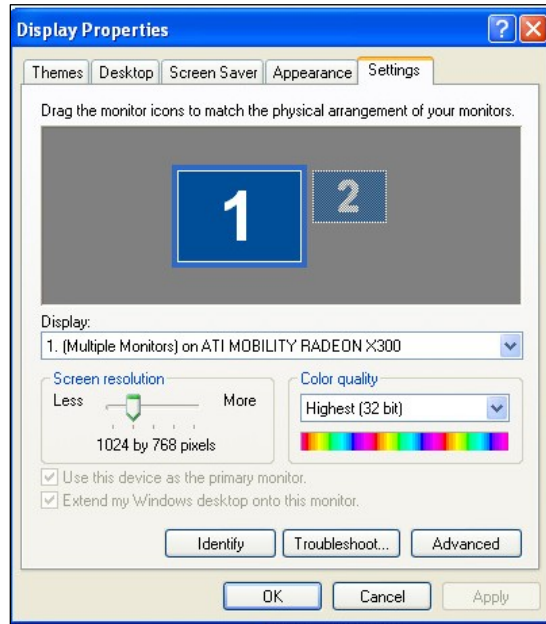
Display Properties

Themes | Desktop | Screen Saver | Appearance | Settings

Drag the monitor icons to match the physical arrangement of your monitors.

1

2

Display:

1. (Multiple Monitors) on ATI MOBILITY RADEON X300

Screen resolution

Less

More

1024 by 768 pixels

Color quality

Highest (32 bit)

Use this device as the primary monitor.

Extend my Windows desktop onto this monitor.

Identify

Troubleshoot...

Advanced

OK

Cancel

Apply